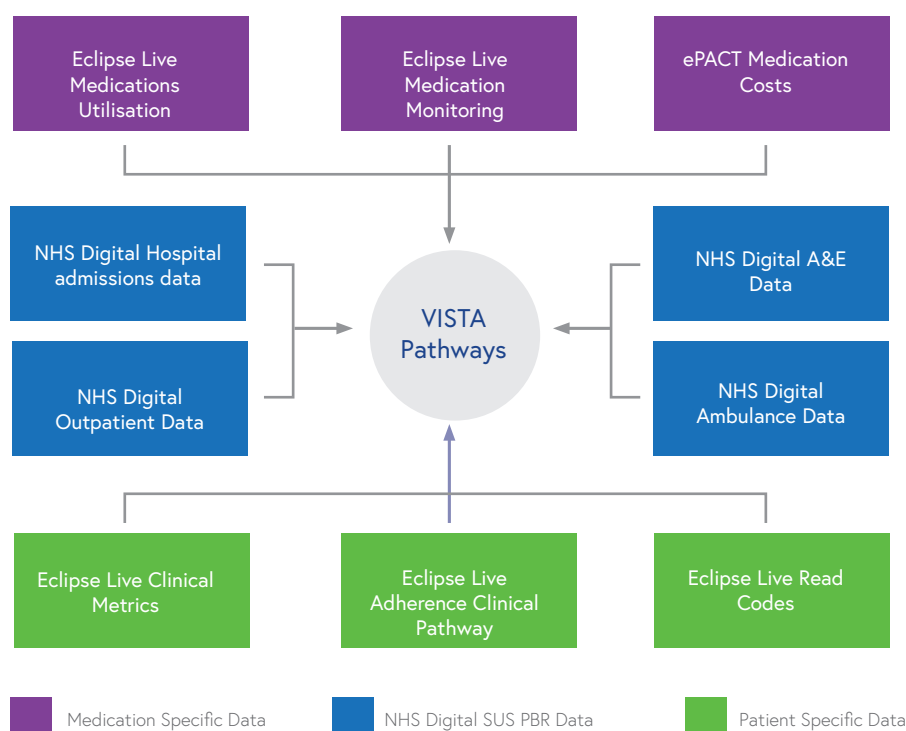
Eclipse Live Medications Utilisation

Eclipse Live Medication Monitoring

ePACT Medication Costs

NHS Digital Hospital admissions data

NHS Digital Outpatient Data

VISTA Pathways

NHS Digital A&E Data

NHS Digital Ambulance Data

Eclipse Live Clinical Metrics

Eclipse Live Adherence Clinical Pathway

Eclipse Live Read Codes

Medication Specific Data

NHS Digital SUS PBR Data

Patient Specific Data